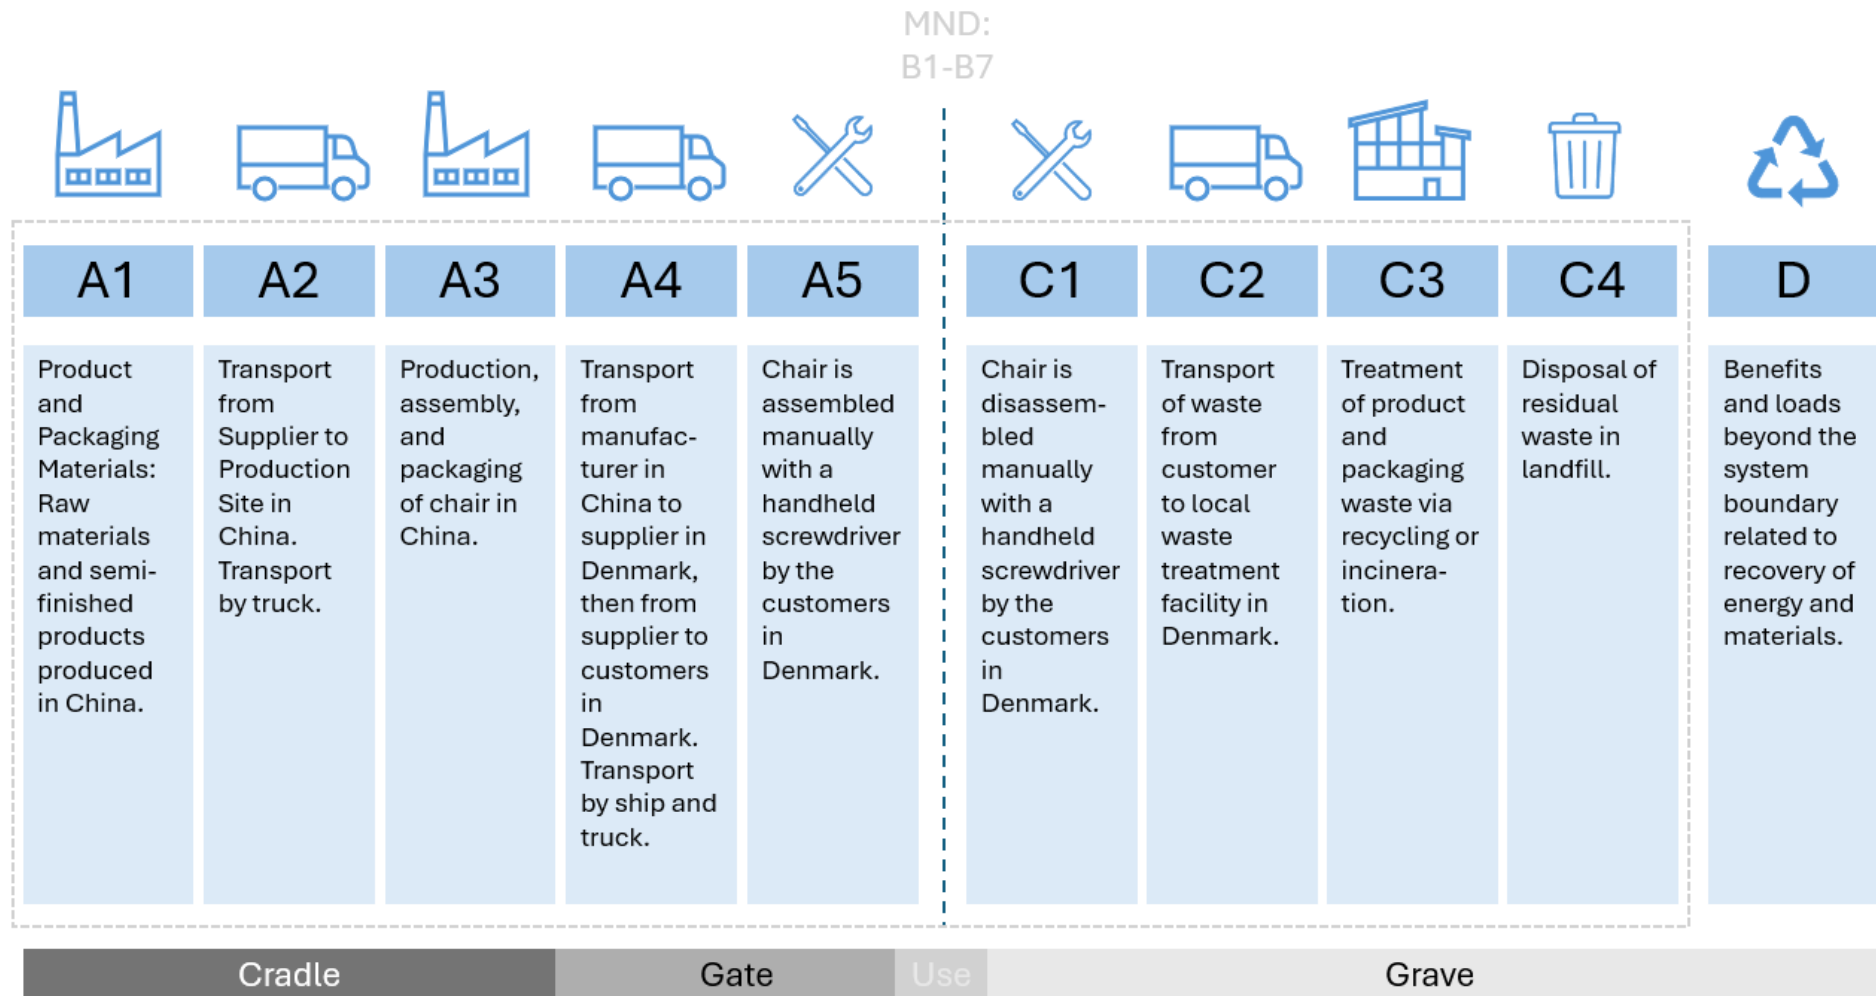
MND:
B1-B7

| A1 | A2 | A3 | A4 | A5 | C1 | C2 | C3 | C4 | D |
|---|---|---|---|---|---|---|---|---|---|
| Product and Packaging Materials: Raw materials and semi-finished products produced in China. | Transport from Supplier to Production Site in China. Transport by truck. | Production, assembly, and packaging of chair in China. | Transport from manufacturer in China to supplier in Denmark, then from supplier to customers in Denmark. Transport by ship and truck. | Chair is assembled manually with a handheld screwdriver by the customers in Denmark. | Chair is disassembled manually with a handheld screwdriver by the customers in Denmark. | Transport of waste from customer to local waste treatment facility in Denmark. | Treatment of product and packaging waste via recycling or incineration. | Disposal of residual waste in landfill. | Benefits and loads beyond the system boundary related to recovery of energy and materials. |

Cradle
Gate
Use
Grave